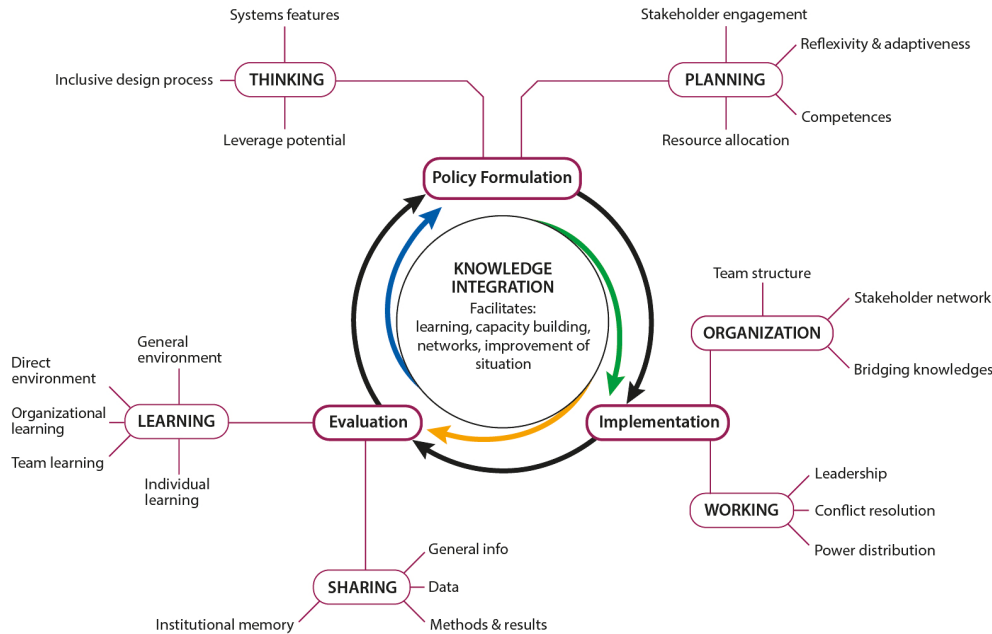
Systems features

Inclusive design process

THINKING

Leverage potential

Stakeholder engagement

Reflexivity & adaptiveness

PLANNING

Competences

Resource allocation

Policy Formulation

KNOWLEDGE INTEGRATION

Facilitates: learning, capacity building, networks, improvement of situation

Team structure

Stakeholder network

ORGANIZATION

Bridging knowledges

General environment

Direct environment

Organizational learning

LEARNING

Team learning

Individual learning

Evaluation

Implementation

Leadership

WORKING

Conflict resolution

Power distribution

General info

SHARING

Data

Institutional memory

Methods & results